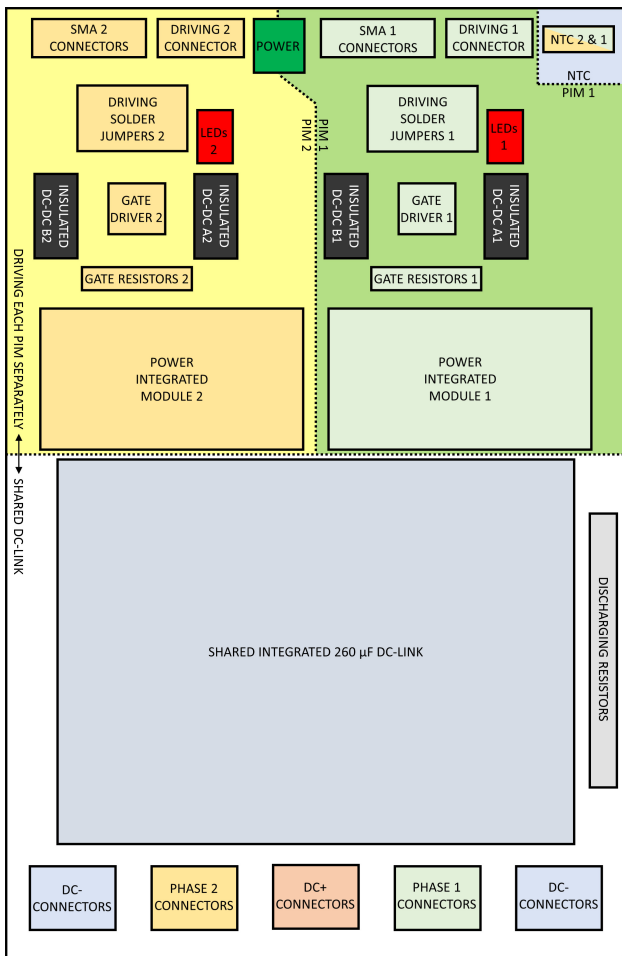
SMA 2 CONNECTORS

DRIVING 2 CONNECTOR

POWER

SMA 1 CONNECTORS

DRIVING 1 CONNECTOR

NTC 2 & 1

NTC

PIM 1

DRIVING SOLDER JUMPERS 2

LEDs 2

PIM 2

PIM 1

DRIVING SOLDER JUMPERS 1

LEDs 1

INSULATED DC-DC B2

GATE DRIVER 2

INSULATED DC-DC A2

INSULATED DC-DC B1

GATE DRIVER 1

INSULATED DC-DC A1

GATE RESISTORS 2

GATE RESISTORS 1

DRIVING EACH PIM SEPARATELY

POWER INTEGRATED MODULE 2

POWER INTEGRATED MODULE 1

SHARED DC-LINK

SHARED INTEGRATED 260 μF DC-LINK

DISCHARGING RESISTORS

DC- CONNECTORS

PHASE 2 CONNECTORS

DC+ CONNECTORS

PHASE 1 CONNECTORS

DC- CONNECTORS